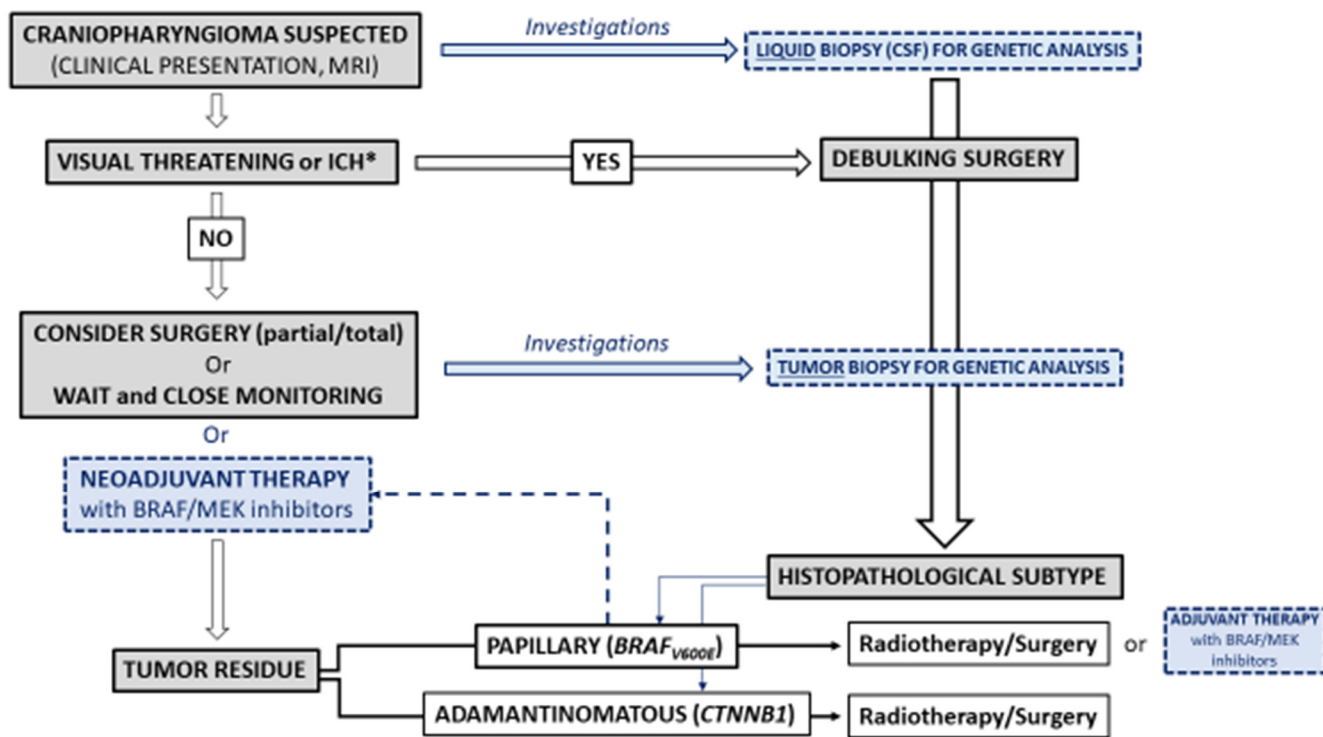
CRANIOPHARYNGIOMA SUSPECTED
(CLINICAL PRESENTATION, MRI)

Investigations

LIQUID BIOPSY (CSF) FOR GENETIC ANALYSIS

VISUAL THREATENING or ICH*

YES

DEBULKING SURGERY

NO

CONSIDER SURGERY (partial/total)
Or
WAIT and CLOSE MONITORING

Investigations

TUMOR BIOPSY FOR GENETIC ANALYSIS

Or

NEOADJUVANT THERAPY
with BRAF/MEK inhibitors

HISTOPATHOLOGICAL SUBTYPE

TUMOR RESIDUE

PAPILLARY ($BRAF_{V600E}$)

Radiotherapy/Surgery

or

ADJUVANT THERAPY
with BRAF/MEK inhibitors

ADAMANTINOMATOUS (CTNNB1)

Radiotherapy/Surgery